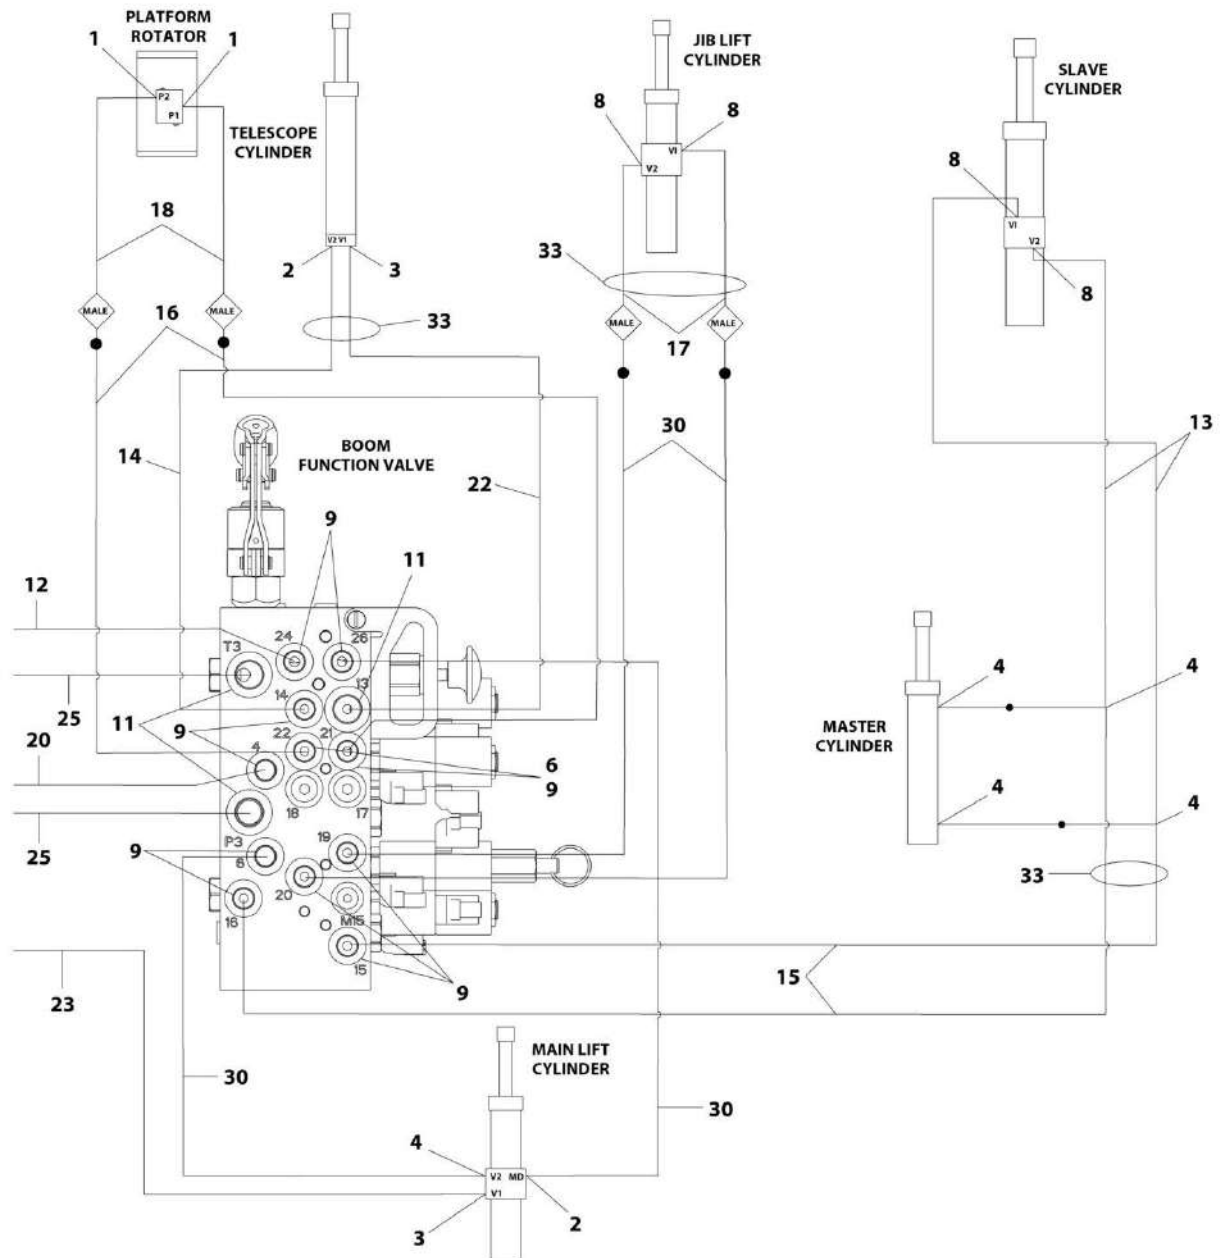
PLATFORM ROTATOR
1
1
P2
P1
TELESCOPE CYLINDER
18
V2 V1
2
3
MALE
MALE
16
33
JIB LIFT CYLINDER
8
8
V2
VI
33
MALE
MALE
17
SLAVE CYLINDER
8
VI
V2
8
14
BOOM FUNCTION VALVE
22
30
13
9
11
12
T3
24
26
13
25
11
14
9
22
21
20
4
6
9
18
17
25
P3
19
9
8
20
16
M15
15
9
MASTER CYLINDER
4
4
4
4
33
23
15
30
MAIN LIFT CYLINDER
30
4
V2
MD
V1
3
2